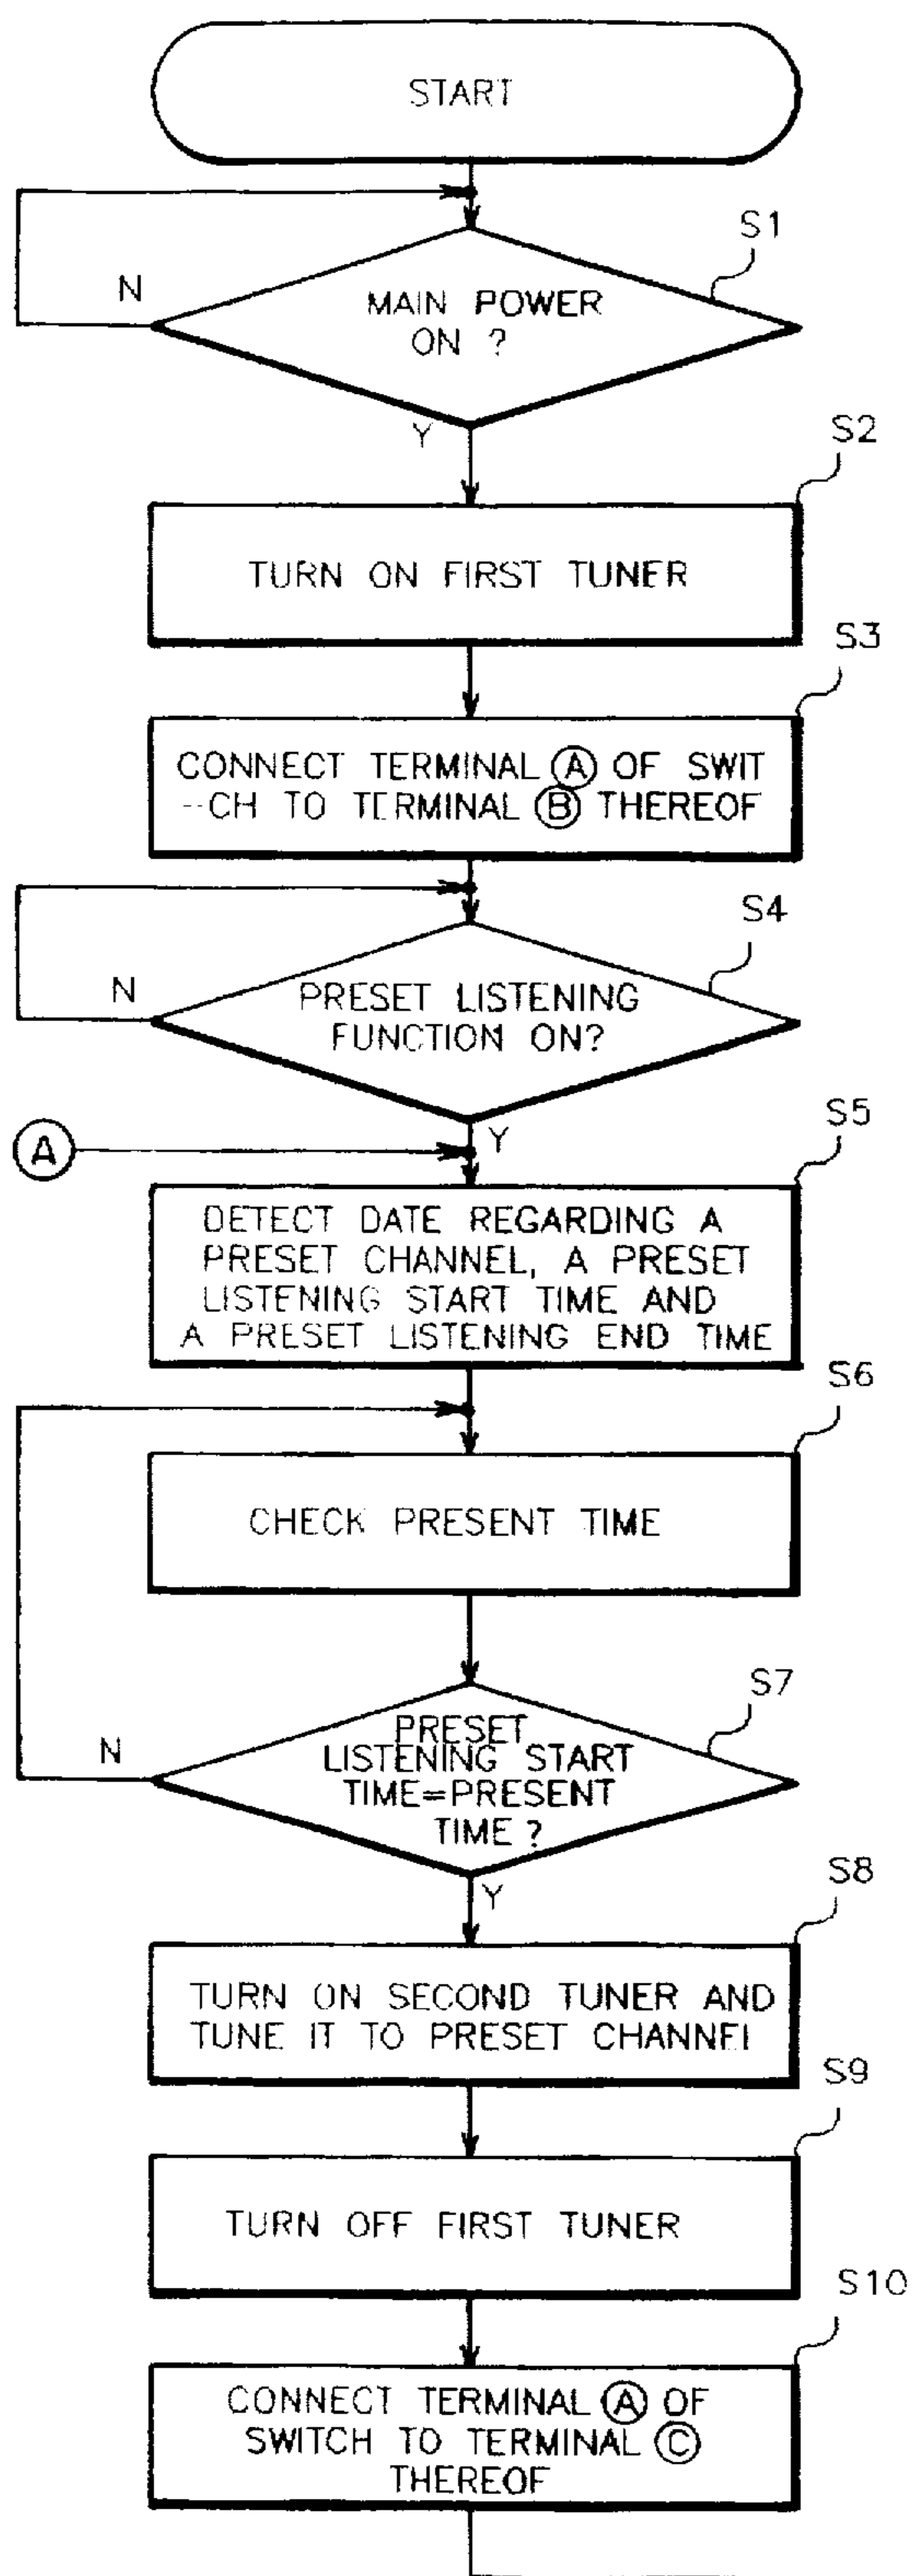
START

S1

N

MAIN POWER ON ?

Y

S2

TURN ON FIRST TUNER

S3

CONNECT TERMINAL Ⓐ OF SWIT--CH TO TERMINAL Ⓑ THEREOF

S4

N

PRESET LISTENING FUNCTION ON?

Ⓐ

Y

S5

DETECT DATE REGARDING A PRESET CHANNEL, A PRESET LISTENING START TIME AND A PRESET LISTENING END TIME

S6

CHECK PRESENT TIME

S7

N

PRESET LISTENING START TIME=PRESENT TIME ?

Y

S8

TURN ON SECOND TUNER AND TUNE IT TO PRESET CHANNEI

S9

TURN OFF FIRST TUNER

S10

CONNECT TERMINAL Ⓐ OF SWITCH TO TERMINAL Ⓒ THEREOF